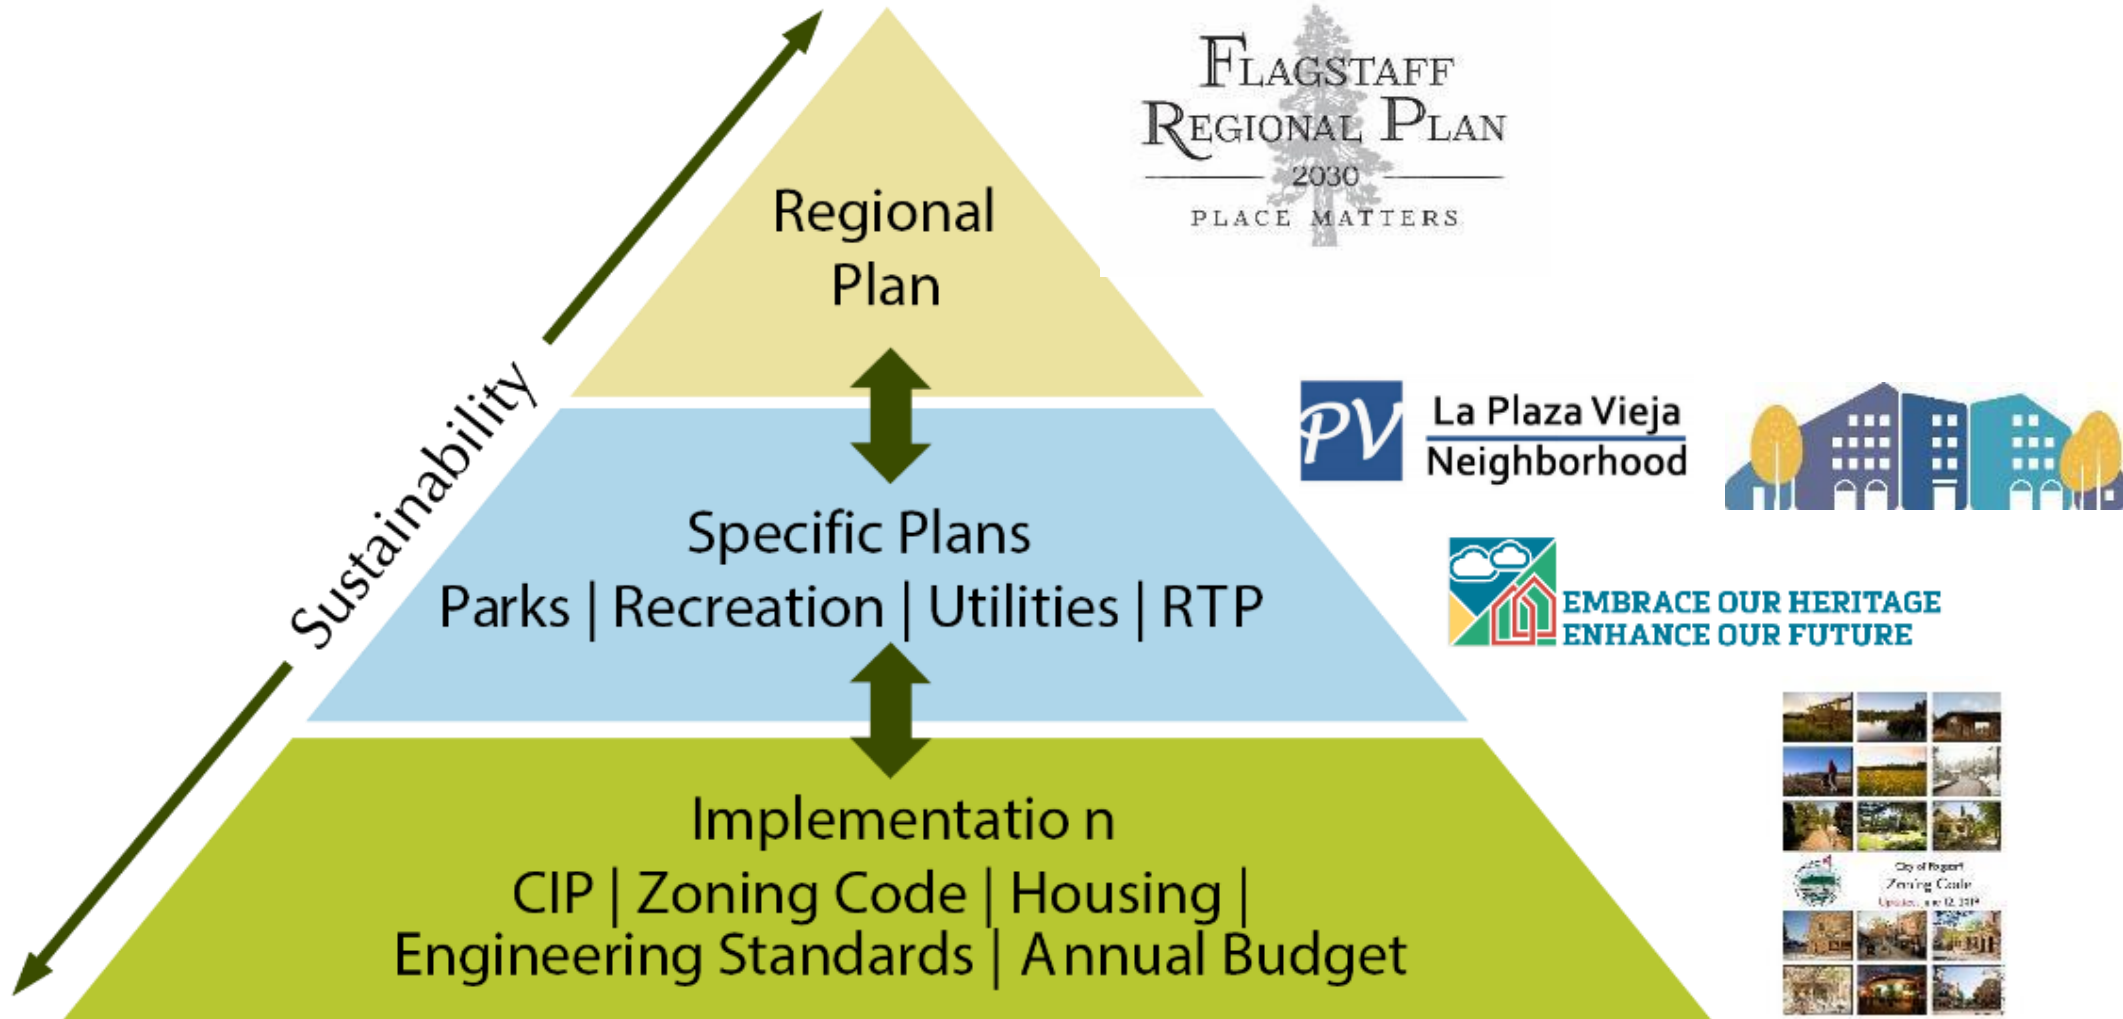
Sustainability

Regional Plan

Specific Plans
Parks | Recreation | Utilities | RTP

Implementatio n
CIP | Zoning Code | Housing |
Engineering Standards | Annual Budget

FLAGSTAFF
REGIONAL PLAN
2030
PLACE MATTERS

PV La Plaza Vieja Neighborhood

EMBRACE OUR HERITAGE
ENHANCE OUR FUTURE

City of Flagstaff
Zoning Code
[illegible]